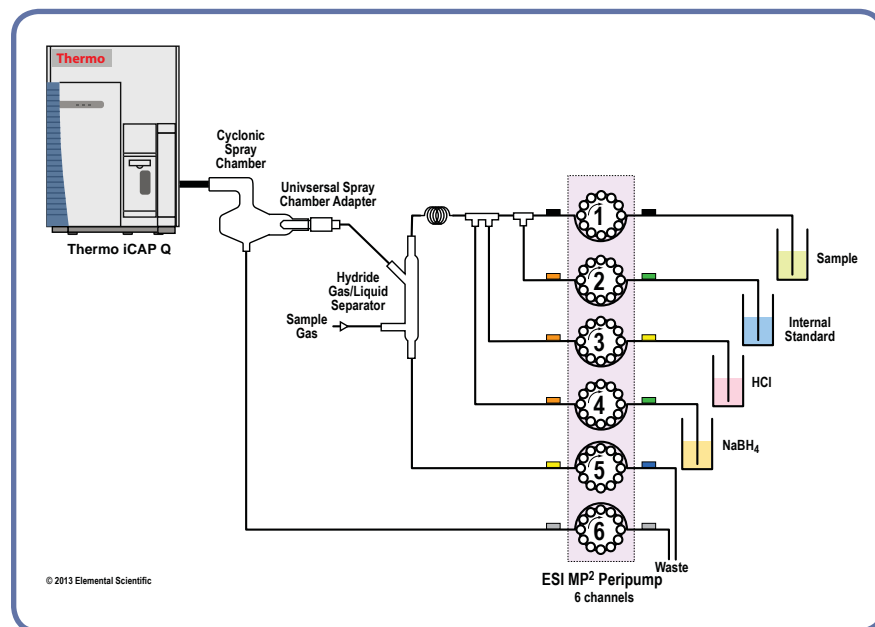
Thermo

Thermo iCAP Q

Cyclonic Spray Chamber

Univsersal Spray Chamber Adapter

Hydride Gas/Liquid Separator

Sample Gas

1

2

3

4

5

6

Sample

Internal Standard

HCl

NaBH$_4$

Waste

ESI MP$^2$ Peripump
6 channels

© 2013 Elemental Scientific